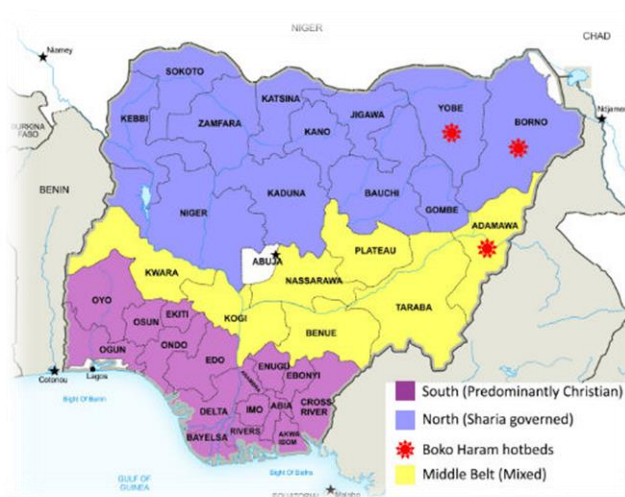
NIGER

CHAD

Niamey

BURKINA FASO

BENIN

SOKOTO

KEBBI

ZAMFARA

KATSINA

KANO

JIGAWA

YOBE

BORNO

N'djamena

NIGER

KADUNA

BAUCHI

GOMBE

ADAMAWA

ABUJA

PLATEAU

KWARA

NASSARAWA

OYO

OSUN

EKITI

KOGI

TARABA

BENUE

OGUN

ONDO

EDO

ENUGU

EBONYI

ANAMBRA

Cotonou

Lagos

Bight Of Benin

DELTA

IMO

ABIA

CROSS RIVER

AKWA IBOM

BAYELSA

RIVERS

GULF OF GUINEA

Malabo

South (Predominantly Christian)

North (Sharia governed)

Boko Haram hotbeds

Middle Belt (Mixed)